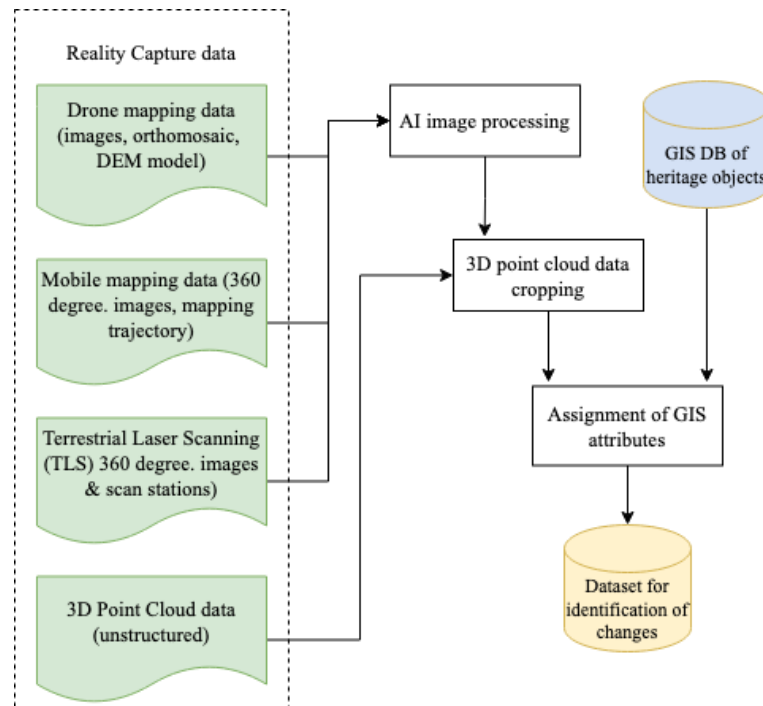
Reality Capture data

Drone mapping data (images, orthomosaic, DEM model)

Mobile mapping data (360 degree. images, mapping trajectory)

Terrestrial Laser Scanning (TLS) 360 degree. images & scan stations)

3D Point Cloud data (unstructured)

AI image processing

3D point cloud data cropping

GIS DB of heritage objects

Assignment of GIS attributes

Dataset for identification of changes